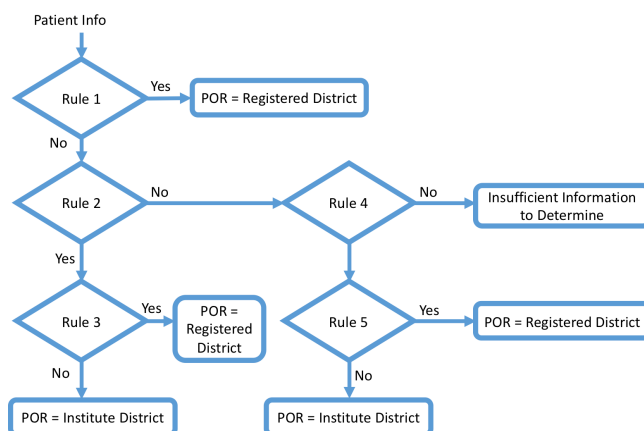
Patient Info

Rule 1

Yes

POR = Registered District

No

Rule 2

No

Rule 4

No

Insufficient Information to Determine

Yes

Rule 3

Yes

POR = Registered District

Rule 5

Yes

POR = Registered District

No

No

POR = Institute District

POR = Institute District